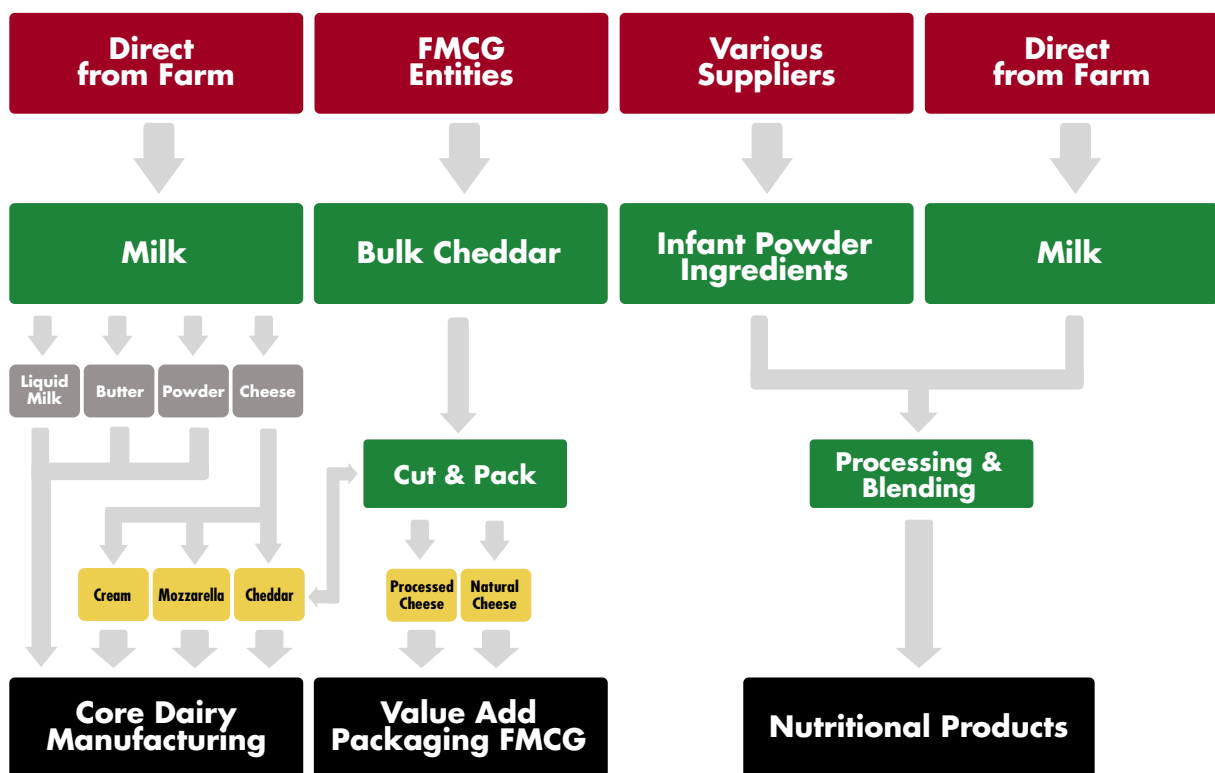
Direct from Farm

FMCG Entities

Various Suppliers

Direct from Farm

Milk

Bulk Cheddar

Infant Powder Ingredients

Milk

Liquid Milk

Butter

Powder

Cheese

Cut & Pack

Processing & Blending

Cream

Mozzarella

Cheddar

Processed Cheese

Natural Cheese

Core Dairy Manufacturing

Value Add Packaging FMCG

Nutritional Products